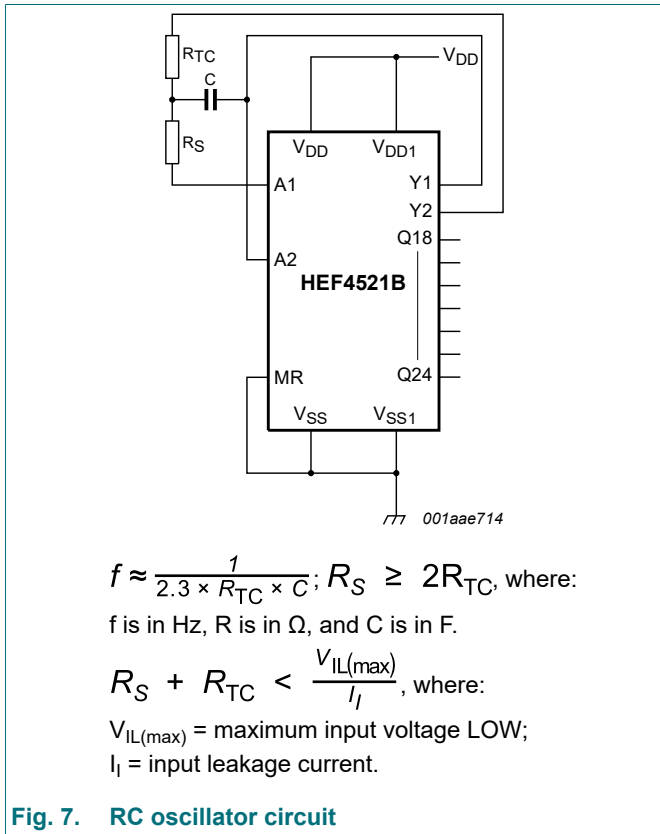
$R_{TC}$
C
$V_{DD}$
$R_S$
$V_{DD}$
$V_{DD1}$
A1
Y1
Y2
Q18
A2
HEF4521B
MR
Q24
$V_{SS}$
$V_{SS1}$
001aae714

$f \approx \frac{1}{2.3 \times R_{TC} \times C}$; $R_S \geq 2R_{TC}$, where:

f is in Hz, R is in Ω, and C is in F.

$R_S + R_{TC} < \frac{V_{IL(max)}}{I_I}$, where:

$V_{IL(max)}$ = maximum input voltage LOW;
$I_I$ = input leakage current.

Fig. 7. RC oscillator circuit